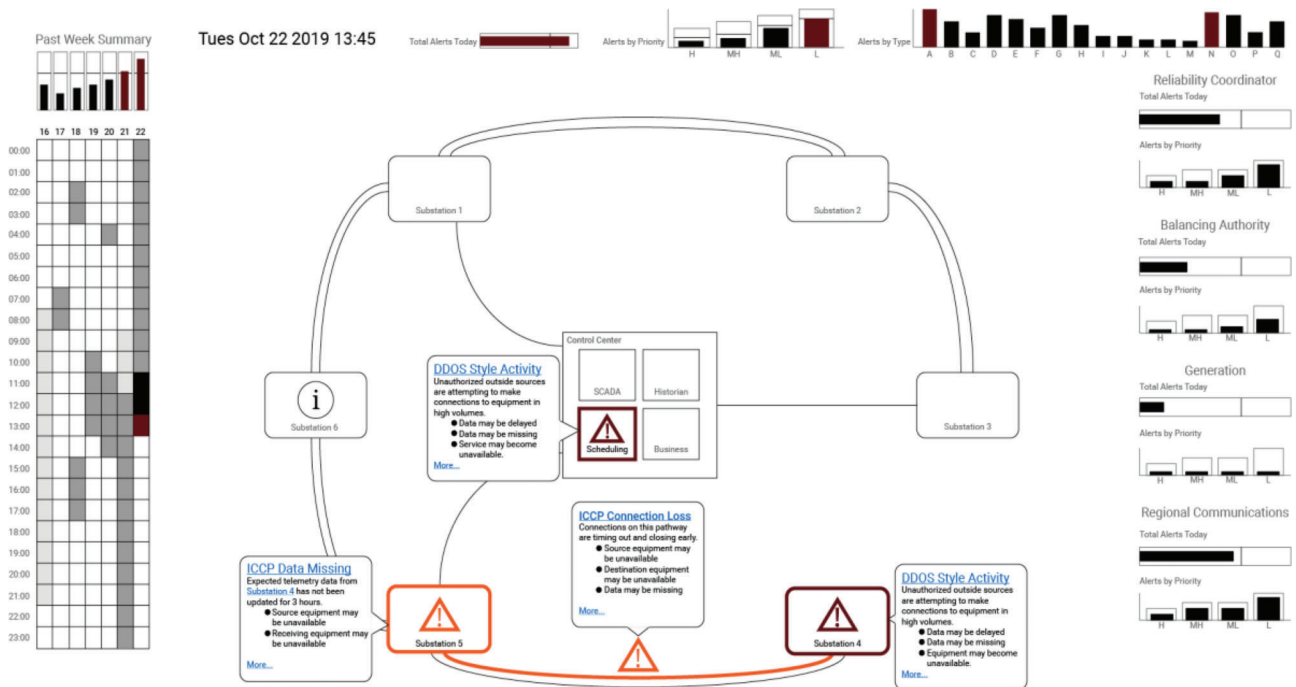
Past Week Summary

16 17 18 19 20 21 22

00:00
01:00
02:00
03:00
04:00
05:00
06:00
07:00
08:00
09:00
10:00
11:00
12:00
13:00
14:00
15:00
16:00
17:00
18:00
19:00
20:00
21:00
22:00
23:00

Tues Oct 22 2019 13:45

Total Alerts Today

Alerts by Priority
H MH ML L

Alerts by Type
A B C D E F G H I J K L M N O P Q

Substation 1

Substation 2

Control Center
SCADA
Historian
Scheduling
Business

DDOS Style Activity
Unauthorized outside sources are attempting to make connections to equipment in high volumes.
● Data may be delayed
● Data may be missing
● Service may become unavailable.
More...

Substation 6

Substation 3

ICCP Connection Loss
Connections on this pathway are timing out and closing early.
● Source equipment may be unavailable
● Destination equipment may be unavailable
● Data may be missing
More...

ICCP Data Missing
Expected telemetry data from Substation 4 has not been updated for 3 hours.
● Source equipment may be unavailable
● Receiving equipment may be unavailable
More...

Substation 5

Substation 4

DDOS Style Activity
Unauthorized outside sources are attempting to make connections to equipment in high volumes.
● Data may be delayed
● Data may be missing
● Equipment may become unavailable.
More...

Reliability Coordinator
Total Alerts Today
Alerts by Priority
H MH ML L

Balancing Authority
Total Alerts Today
Alerts by Priority
H MH ML L

Generation
Total Alerts Today
Alerts by Priority
H MH ML L

Regional Communications
Total Alerts Today
Alerts by Priority
H MH ML L